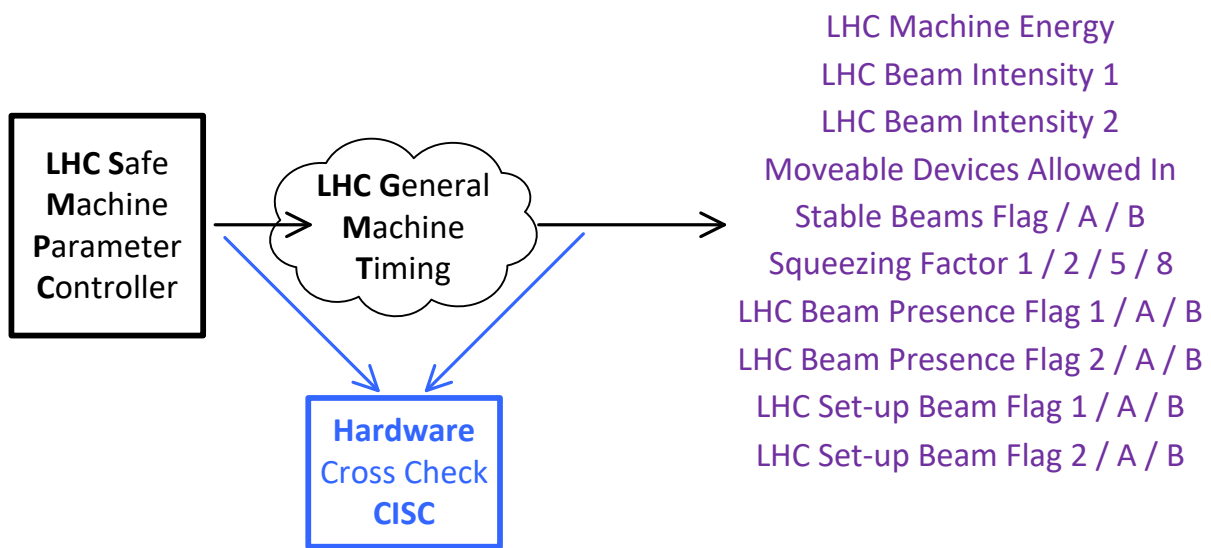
LHC Safe Machine Parameter Controller

LHC General Machine Timing

Hardware Cross Check CISC

LHC Machine Energy
LHC Beam Intensity 1
LHC Beam Intensity 2
Moveable Devices Allowed In
Stable Beams Flag / A / B
Squeezing Factor 1 / 2 / 5 / 8
LHC Beam Presence Flag 1 / A / B
LHC Beam Presence Flag 2 / A / B
LHC Set-up Beam Flag 1 / A / B
LHC Set-up Beam Flag 2 / A / B